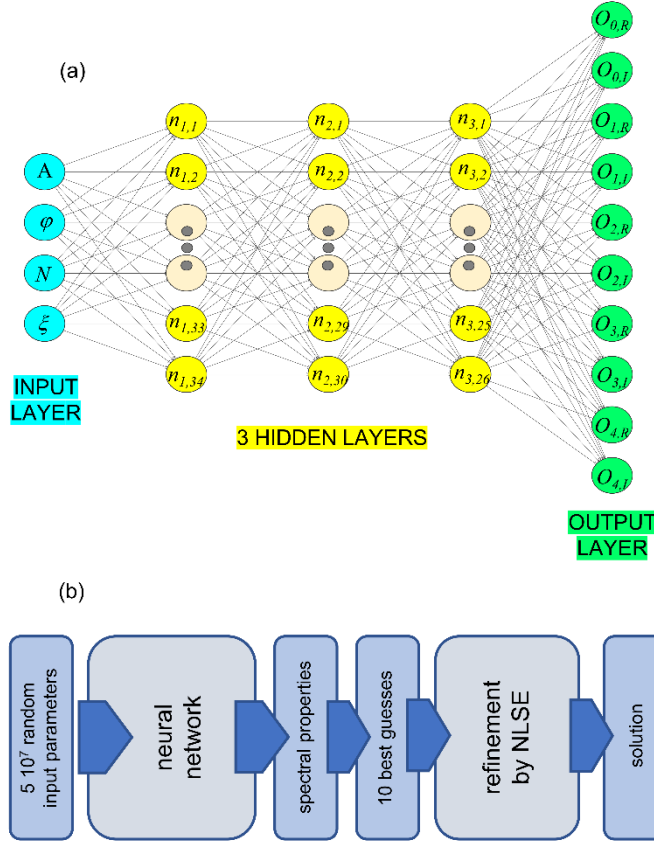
(a)

$O_{0,R}$

$O_{0,I}$

$O_{1,R}$

$O_{1,I}$

$O_{2,R}$

$O_{2,I}$

$O_{3,R}$

$O_{3,I}$

$O_{4,R}$

$O_{4,I}$

A

$\varphi$

$N$

$\xi$

$n_{1,1}$

$n_{1,2}$

$n_{1,33}$

$n_{1,34}$

$n_{2,1}$

$n_{2,2}$

$n_{2,29}$

$n_{2,30}$

$n_{3,1}$

$n_{3,2}$

$n_{3,25}$

$n_{3,26}$

INPUT LAYER

3 HIDDEN LAYERS

OUTPUT LAYER

(b)

5 $10^7$ random input parameters

neural network

spectral properties

10 best guesses

refinement by NLSE

solution